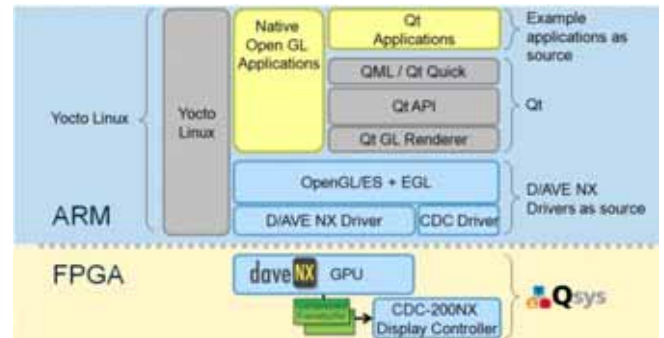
Yocto Linux

ARM

Yocto Linux

Native Open GL Applications

Qt Applications

Example applications as source

QML / Qt Quick

Qt API

Qt GL Renderer

Qt

OpenGL/ES + EGL

D/AVE NX Driver

CDC Driver

D/AVE NX Drivers as source

FPGA

daveNX GPU

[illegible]

CDC-200NX Display Controller

Qsys